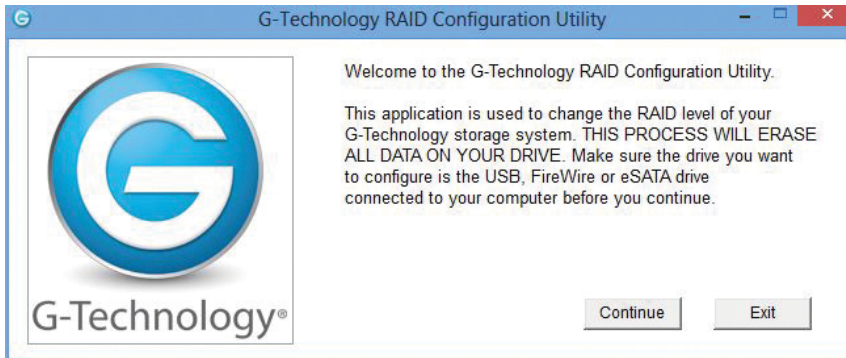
G-Technology RAID Configuration Utility

G-Technology®

Welcome to the G-Technology RAID Configuration Utility.

This application is used to change the RAID level of your G-Technology storage system. THIS PROCESS WILL ERASE ALL DATA ON YOUR DRIVE. Make sure the drive you want to configure is the USB, FireWire or eSATA drive connected to your computer before you continue.

Continue

Exit